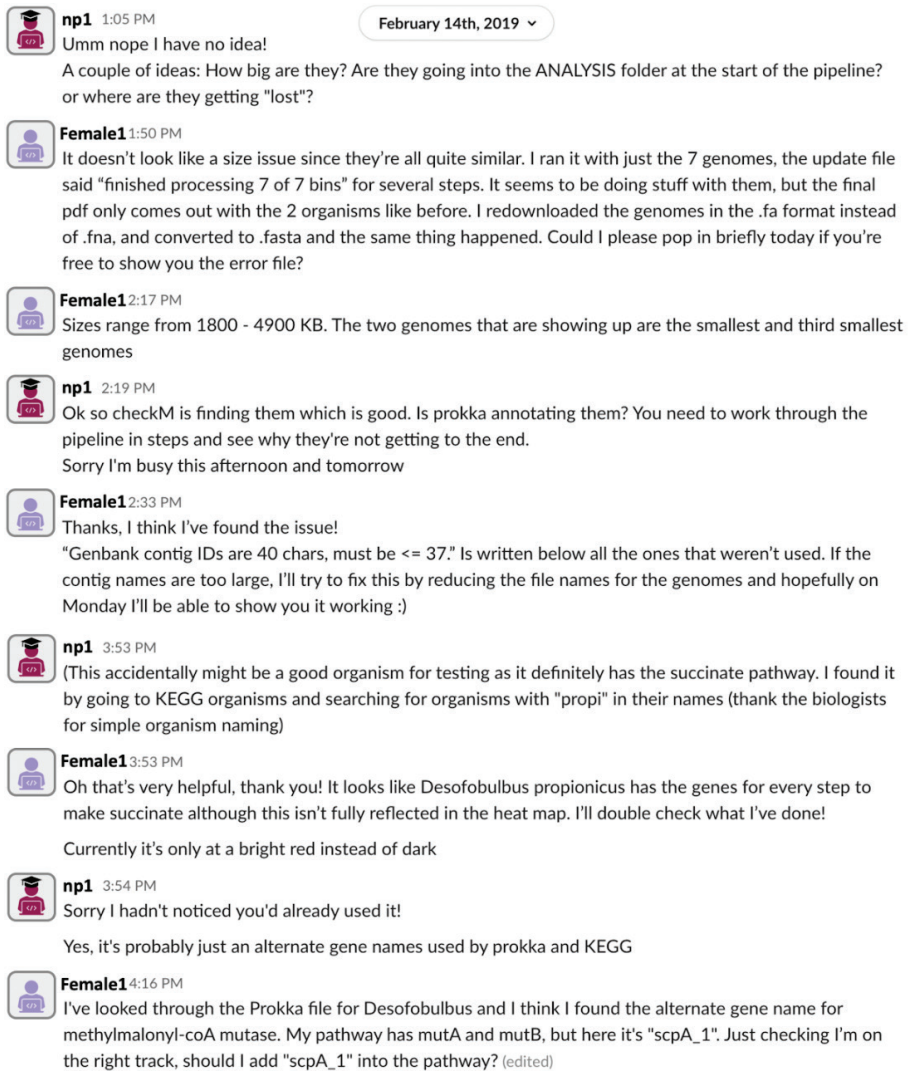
February 14th, 2019

np1 1:05 PM
Umm nope I have no idea!
A couple of ideas: How big are they? Are they going into the ANALYSIS folder at the start of the pipeline? or where are they getting "lost"?

Female1 1:50 PM
It doesn't look like a size issue since they're all quite similar. I ran it with just the 7 genomes, the update file said "finished processing 7 of 7 bins" for several steps. It seems to be doing stuff with them, but the final pdf only comes out with the 2 organisms like before. I redownloaded the genomes in the .fa format instead of .fna, and converted to .fasta and the same thing happened. Could I please pop in briefly today if you're free to show you the error file?

Female1 2:17 PM
Sizes range from 1800 - 4900 KB. The two genomes that are showing up are the smallest and third smallest genomes

np1 2:19 PM
Ok so checkM is finding them which is good. Is prokka annotating them? You need to work through the pipeline in steps and see why they're not getting to the end.
Sorry I'm busy this afternoon and tomorrow

Female1 2:33 PM
Thanks, I think I've found the issue!
"Genbank contig IDs are 40 chars, must be <= 37." Is written below all the ones that weren't used. If the contig names are too large, I'll try to fix this by reducing the file names for the genomes and hopefully on Monday I'll be able to show you it working :)

np1 3:53 PM
(This accidentally might be a good organism for testing as it definitely has the succinate pathway. I found it by going to KEGG organisms and searching for organisms with "propi" in their names (thank the biologists for simple organism naming)

Female1 3:53 PM
Oh that's very helpful, thank you! It looks like Desofobulbus propionicus has the genes for every step to make succinate although this isn't fully reflected in the heat map. I'll double check what I've done!

Currently it's only at a bright red instead of dark

np1 3:54 PM
Sorry I hadn't noticed you'd already used it!

Yes, it's probably just an alternate gene names used by prokka and KEGG

Female1 4:16 PM
I've looked through the Prokka file for Desofobulbus and I think I found the alternate gene name for methylmalonyl-coA mutase. My pathway has mutA and mutB, but here it's "scpA_1". Just checking I'm on the right track, should I add "scpA_1" into the pathway? (edited)